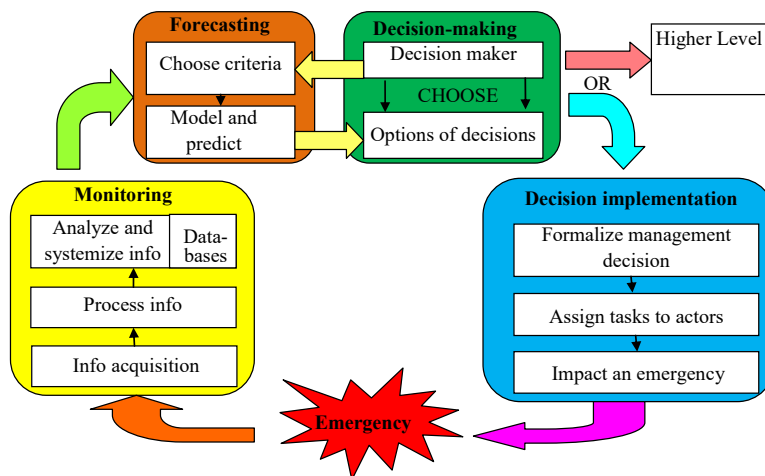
Forecasting
Choose criteria
Model and predict

Decision-making
Decision maker
CHOOSE
Options of decisions

Higher Level
OR

Monitoring
Analyze and systemize info
Databases
Process info
Info acquisition

Decision implementation
Formalize management decision
Assign tasks to actors
Impact an emergency

Emergency